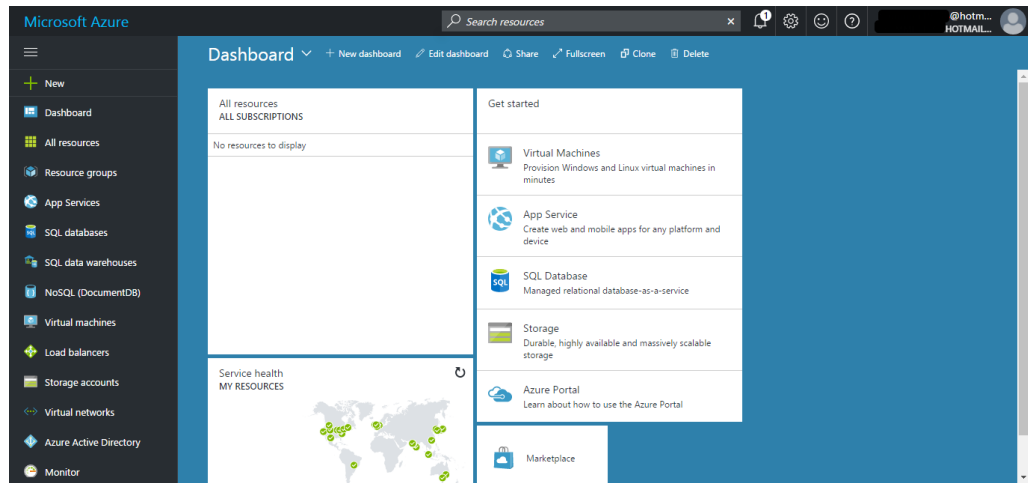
Microsoft Azure

Search resources

1

@hotm...
HOTMAIL...

New
Dashboard
All resources
Resource groups
App Services
SQL databases
SQL data warehouses
NoSQL (DocumentDB)
Virtual machines
Load balancers
Storage accounts
Virtual networks
Azure Active Directory
Monitor

Dashboard
+ New dashboard
Edit dashboard
Share
Fullscreen
Clone
Delete

All resources
ALL SUBSCRIPTIONS
No resources to display

Get started

Virtual Machines
Provision Windows and Linux virtual machines in minutes

App Service
Create web and mobile apps for any platform and device

SQL Database
Managed relational database-as-a-service

Storage
Durable, highly available and massively scalable storage

Azure Portal
Learn about how to use the Azure Portal

Service health
MY RESOURCES

Marketplace